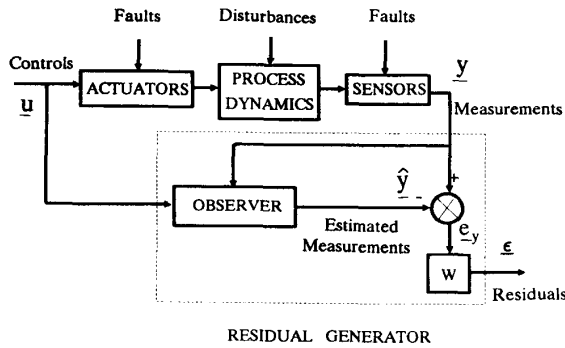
Faults
Disturbances
Faults
Controls
ACTUATORS
PROCESS DYNAMICS
SENSORS
$\underline{y}$
$\underline{u}$
Measurements
$\hat{\underline{y}}$
-
+
OBSERVER
Estimated Measurements
$\underline{e}_y$
$\underline{\epsilon}$
W
Residuals
RESIDUAL GENERATOR